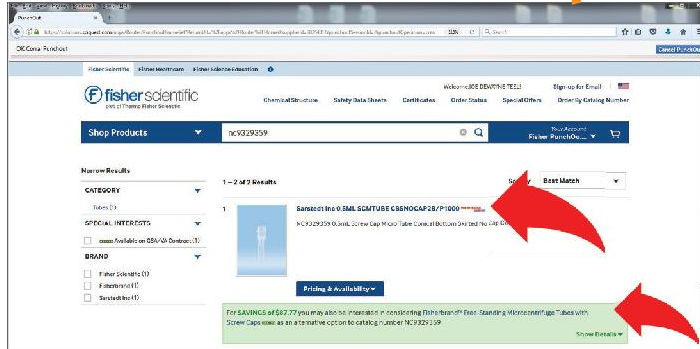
PunchOut

DK Corp Punchout

Cancel PunchOut

Fisher Scientific | Fisher Healthcare | Fisher Science Education

fisher scientific
part of Thermo Fisher Scientific

Welcome JOE BEWERNE TESL! | Sign up for Email

Chemical Structure | Safety Data Sheets | Certificates | Order Status | Special Offers | Order By Catalog Number

Shop Products

NC9329359

Your Account
Fisher PunchOu...

Narrow Results

CATEGORY

Tubes (1)

SPECIAL INTERESTS

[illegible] Available on GSA/VA Contract (1)

BRAND

Fisher Scientific (1)

Fisherbrand (1)

Sarstedt Inc (1)

1 – 2 of 2 Results

Sort by Best Match

1

Sarstedt Inc 0.5ML SCMTUBE CSENOCAP28/P1000 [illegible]

NC9329359 0.5mL Screw Cap Micro Tube Conical Bottom Skirted No Cap Co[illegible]

Pricing & Availability

For SAVINGS of $82.77 you may also be interested in considering Fisherbrand™ Free-Standing Microcentrifuge Tubes with Screw Caps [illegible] as an alternative option to catalog number NC9329359

Show Details